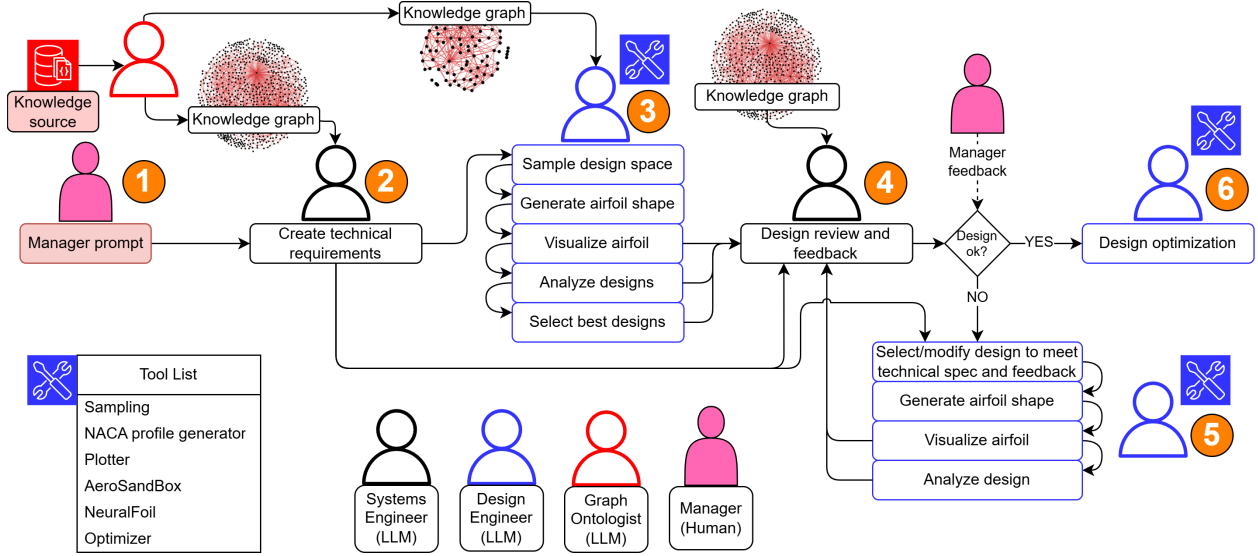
Knowledge graph

Knowledge source

Knowledge graph

3

Knowledge graph

1

Manager prompt

2

Create technical requirements

Sample design space

Generate airfoil shape

Visualize airfoil

Analyze designs

Select best designs

4

Design review and feedback

Manager feedback

Design ok?

YES

NO

6

Design optimization

Select/modify design to meet technical spec and feedback

Generate airfoil shape

Visualize airfoil

Analyze design

5

| Tool List |
|---|
| Sampling |
| NACA profile generator |
| Plotter |
| AeroSandBox |
| NeuralFoil |
| Optimizer |

Systems Engineer (LLM)

Design Engineer (LLM)

Graph Ontologist (LLM)

Manager (Human)